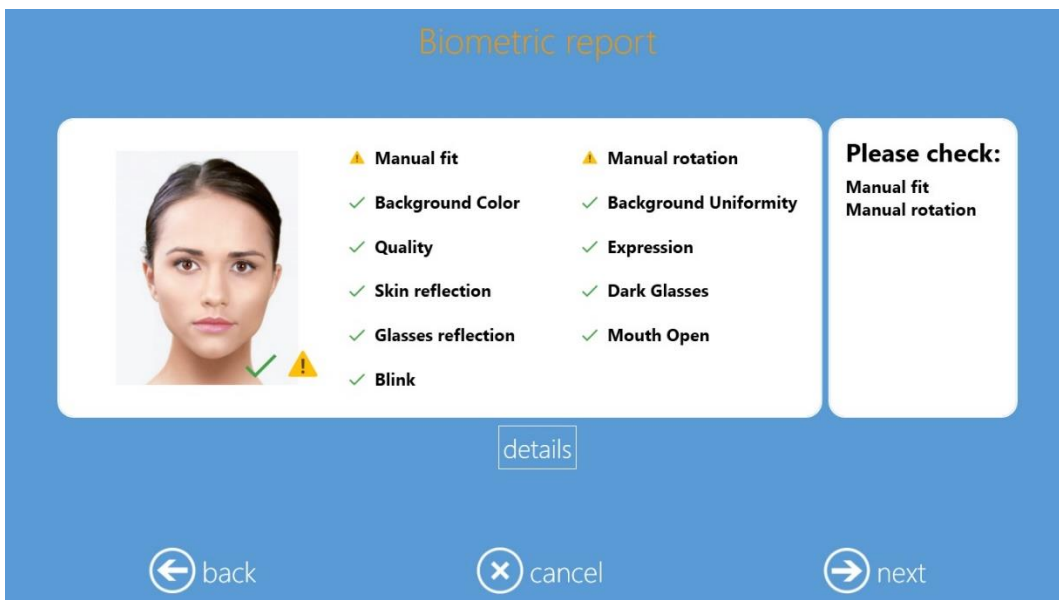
Biometric report

Manual fit
Background Color
Quality
Skin reflection
Glasses reflection
Blink

Manual rotation
Background Uniformity
Expression
Dark Glasses
Mouth Open

Please check:
Manual fit
Manual rotation

details

back
cancel
next